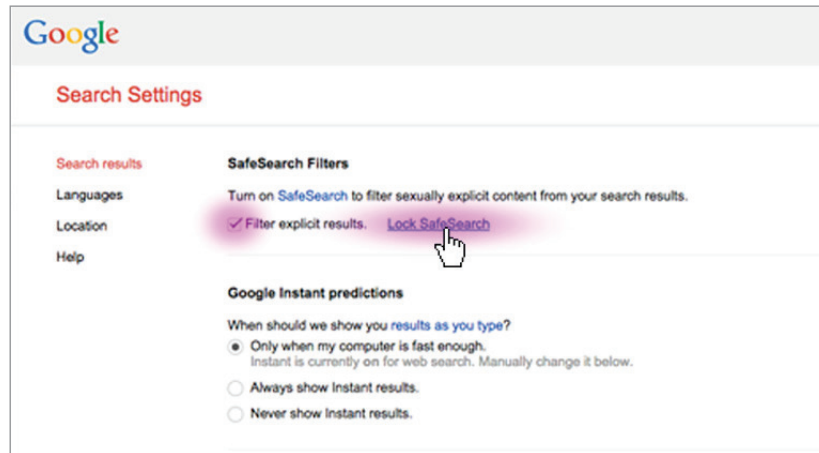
Google

Search Settings

Search results
Languages
Location
Help

SafeSearch Filters

Turn on SafeSearch to filter sexually explicit content from your search results.

Filter explicit results. Lock SafeSearch

Google Instant predictions

When should we show you results as you type?

Only when my computer is fast enough.
Instant is currently on for web search. Manually change it below.

Always show Instant results.

Never show Instant results.